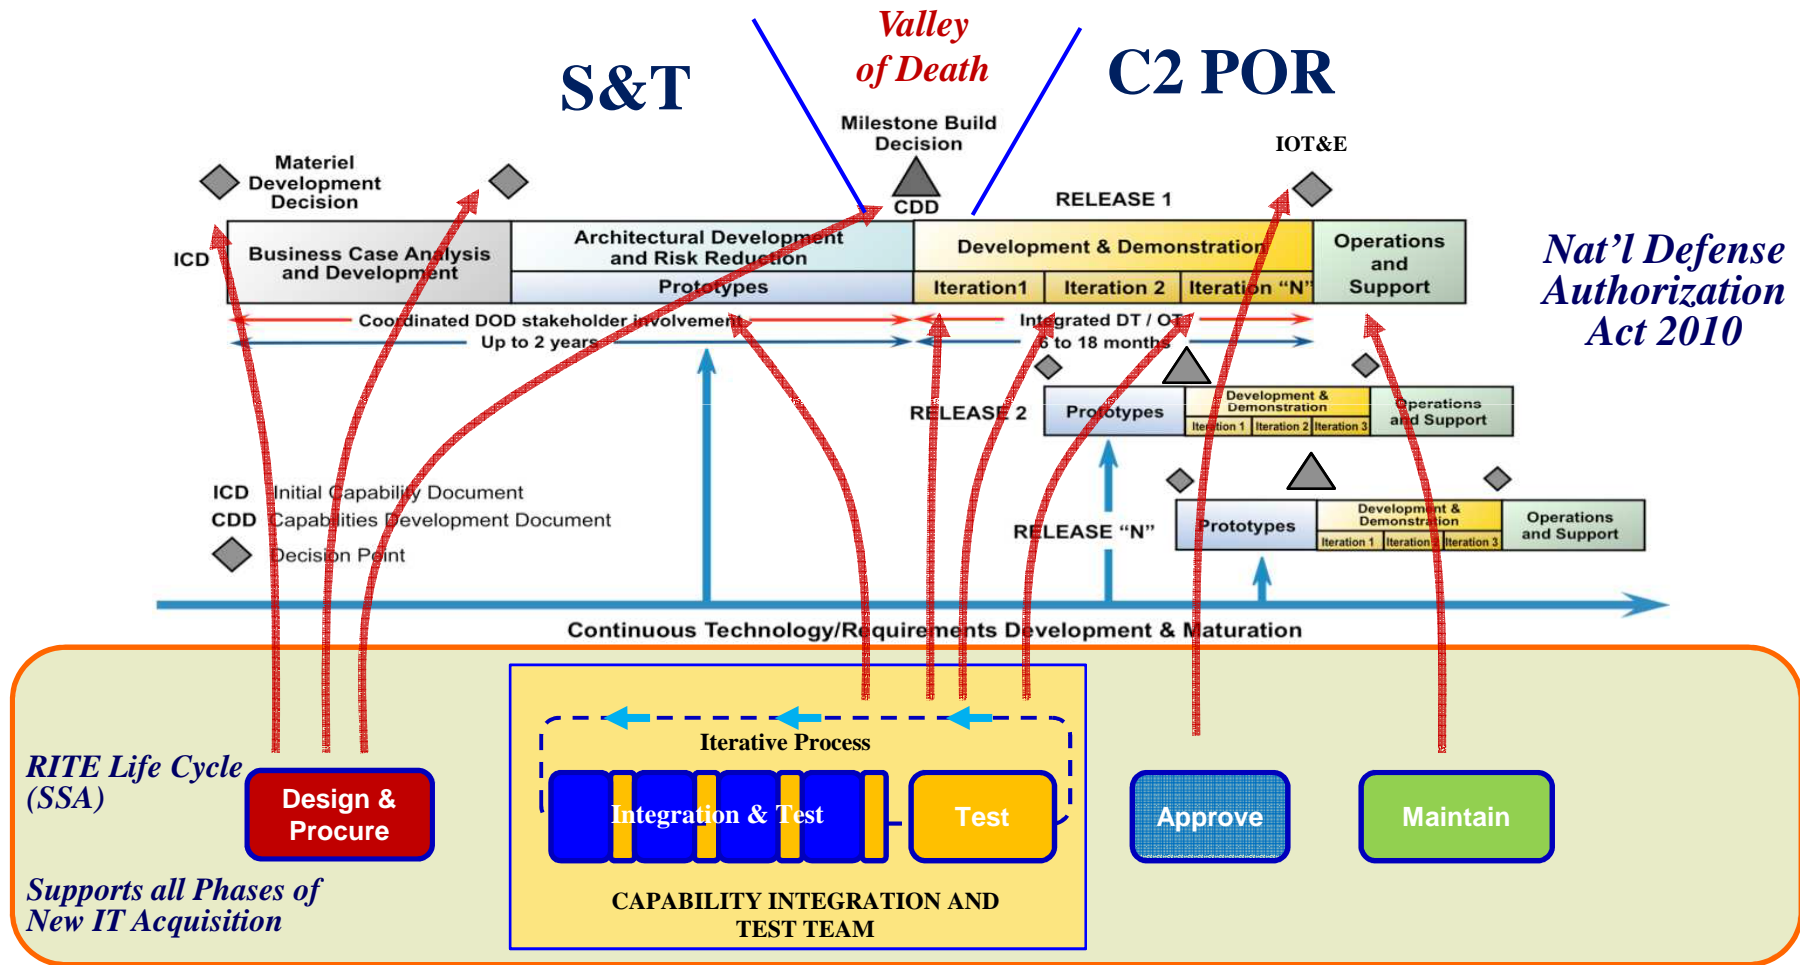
Valley of Death

S&T

C2 POR

Milestone Build Decision

IOT&E

Materiel Development Decision

CDD

RELEASE 1

ICD

Business Case Analysis and Development

Architectural Development and Risk Reduction

Prototypes

Development & Demonstration

Iteration1

Iteration 2

Iteration "N"

Operations and Support

Nat'l Defense Authorization Act 2010

Coordinated DOD stakeholder involvement

Up to 2 years

Integrated DT / OT

6 to 18 months

RELEASE 2

Prototypes

Development & Demonstration

Iteration 1

Iteration 2

Iteration 3

Operations and Support

ICD Initial Capability Document

CDD Capabilities Development Document

Decision Point

RELEASE "N"

Prototypes

Development & Demonstration

Iteration 1

Iteration 2

Iteration 3

Operations and Support

Continuous Technology/Requirements Development & Maturation

RITE Life Cycle (SSA)

Design & Procure

Iterative Process

Integration & Test

Test

Approve

Maintain

Supports all Phases of New IT Acquisition

CAPABILITY INTEGRATION AND TEST TEAM